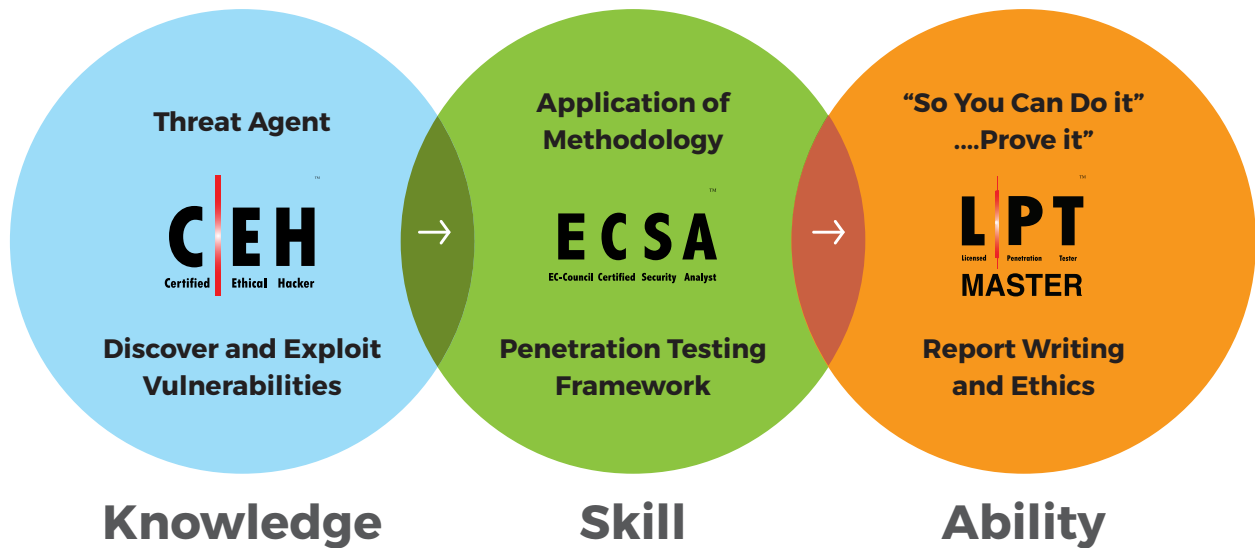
Threat Agent

CEH™
Certified Ethical Hacker

Discover and Exploit Vulnerabilities

Knowledge

Application of Methodology

ECSA™
EC-Council Certified Security Analyst

Penetration Testing Framework

Skill

"So You Can Do it" ....Prove it"

LPT™
Licensed Penetration Tester
MASTER

Report Writing and Ethics

Ability